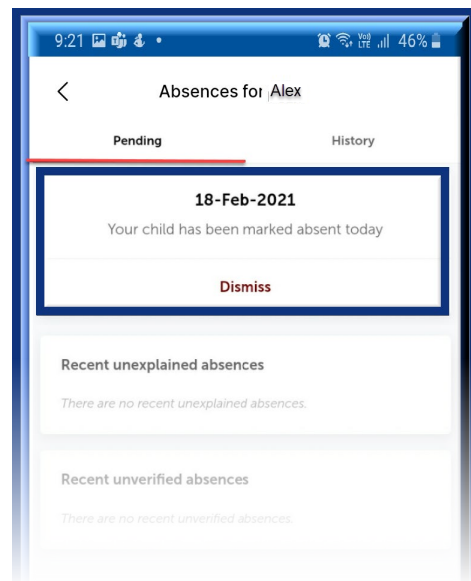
9:21 46%

Absences for Alex

Pending

History

18-Feb-2021

Your child has been marked absent today

Dismiss

Recent unexplained absences

There are no recent unexplained absences.

Recent unverified absences

There are no recent unverified absences.